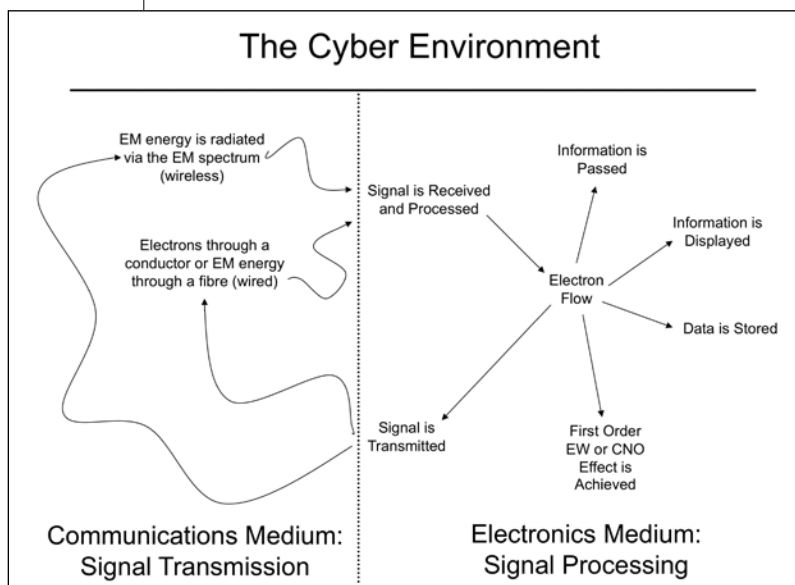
The Cyber Environment

EM energy is radiated via the EM spectrum (wireless)

Electrons through a conductor or EM energy through a fibre (wired)

Signal is Received and Processed

Information is Passed

Information is Displayed

Electron Flow

Data is Stored

Signal is Transmitted

First Order EW or CNO Effect is Achieved

Communications Medium: Signal Transmission

Electronics Medium: Signal Processing